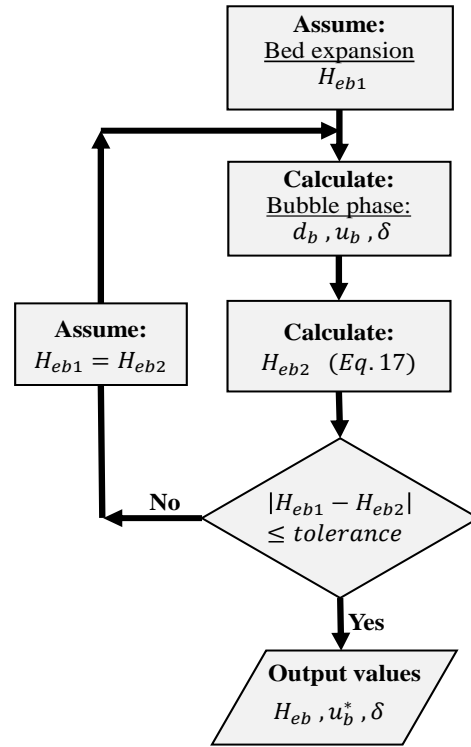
**Assume:**
Bed expansion
$H_{eb1}$

**Calculate:**
Bubble phase:
$d_b, u_b, \delta$

**Assume:**
$H_{eb1} = H_{eb2}$

**Calculate:**
$H_{eb2}$ $(Eq. 17)$

No

$|H_{eb1} - H_{eb2}| \leq tolerance$

Yes

**Output values**
$H_{eb}, u_b^*, \delta$